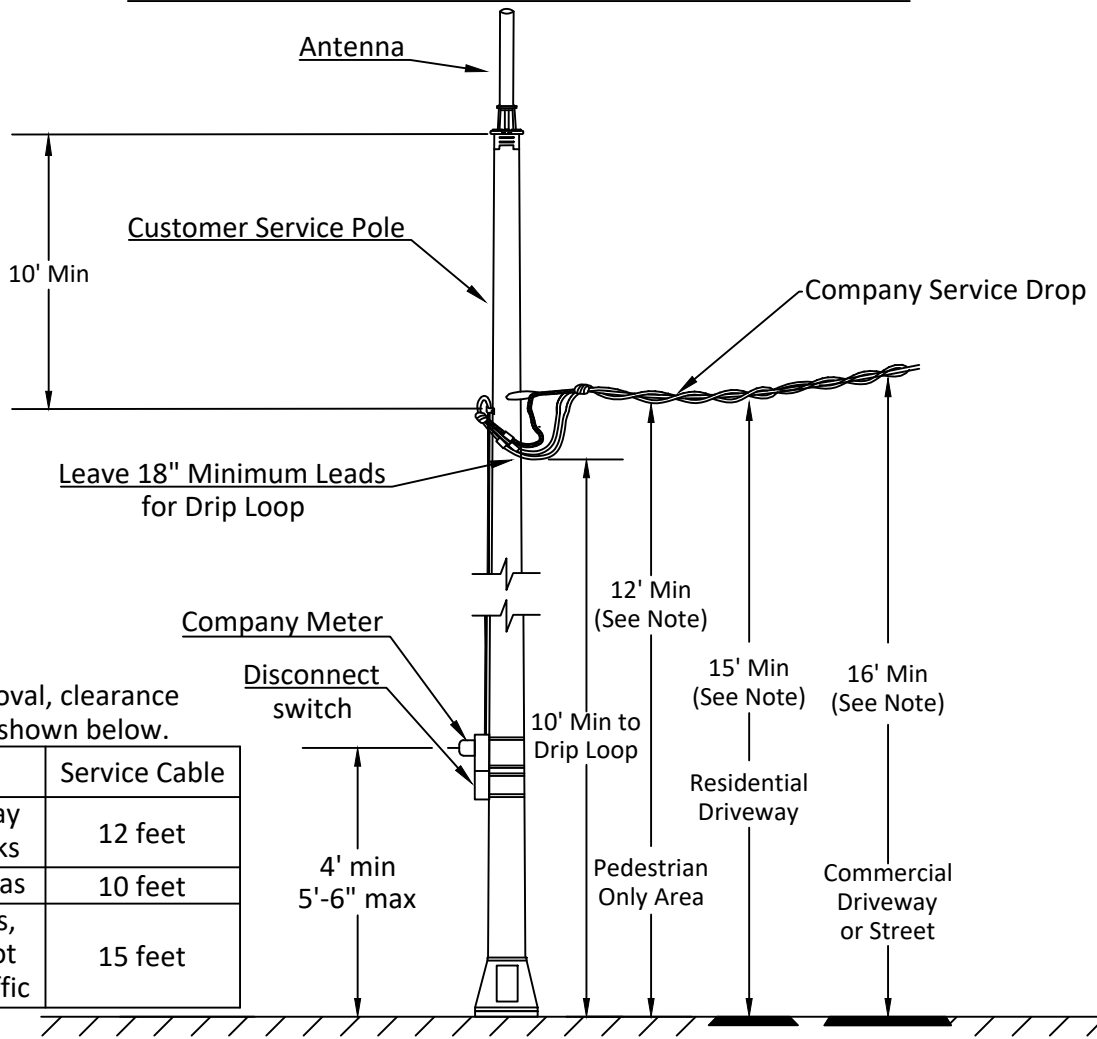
Antenna

10' Min

Customer Service Pole

Company Service Drop

Leave 18" Minimum Leads for Drip Loop

12' Min (See Note)

Company Meter

Disconnect switch

15' Min (See Note)

16' Min (See Note)

oval, clearance shown below.

10' Min to Drip Loop

Residential Driveway

4' min 5'-6" max

Pedestrian Only Area

Commercial Driveway or Street

| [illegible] | Service Cable |
|---|---|
| ay ks | 12 feet |
| as | 10 feet |
| s, ot ffic | 15 feet |